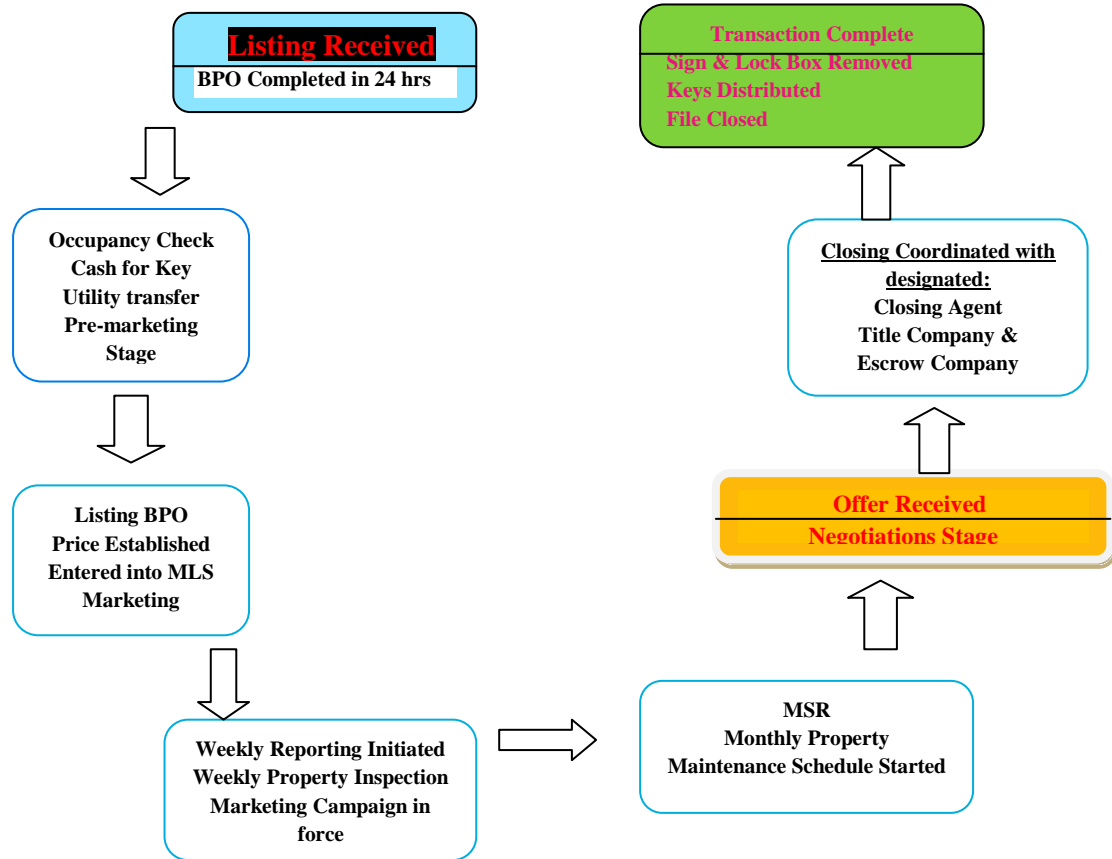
Listing Received
BPO Completed in 24 hrs

Occupancy Check
Cash for Key
Utility transfer
Pre-marketing
Stage

Listing BPO
Price Established
Entered into MLS
Marketing

Weekly Reporting Initiated
Weekly Property Inspection
Marketing Campaign in force

MSR
Monthly Property
Maintenance Schedule Started

Offer Received
Negotiations Stage

Closing Coordinated with designated:
Closing Agent
Title Company &
Escrow Company

Transaction Complete
Sign & Lock Box Removed
Keys Distributed
File Closed